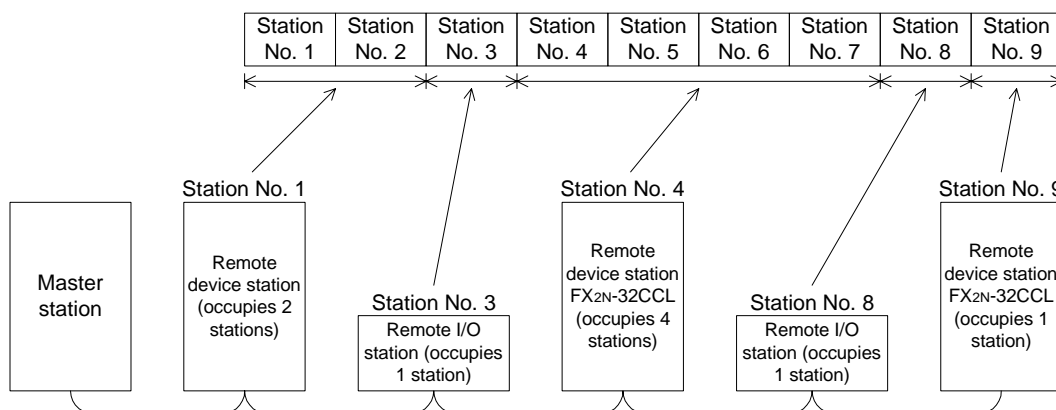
| Station No. 1 | Station No. 2 | Station No. 3 | Station No. 4 | Station No. 5 | Station No. 6 | Station No. 7 | Station No. 8 | Station No. 9 |
|---|---|---|---|---|---|---|---|---|

Master station

Station No. 1
Remote device station (occupies 2 stations)

Station No. 3
Remote I/O station (occupies 1 station)

Station No. 4
Remote device station FX2N-32CCL (occupies 4 stations)

Station No. 8
Remote I/O station (occupies 1 station)

Station No. 9
Remote device station FX2N-32CCL (occupies 1 station)